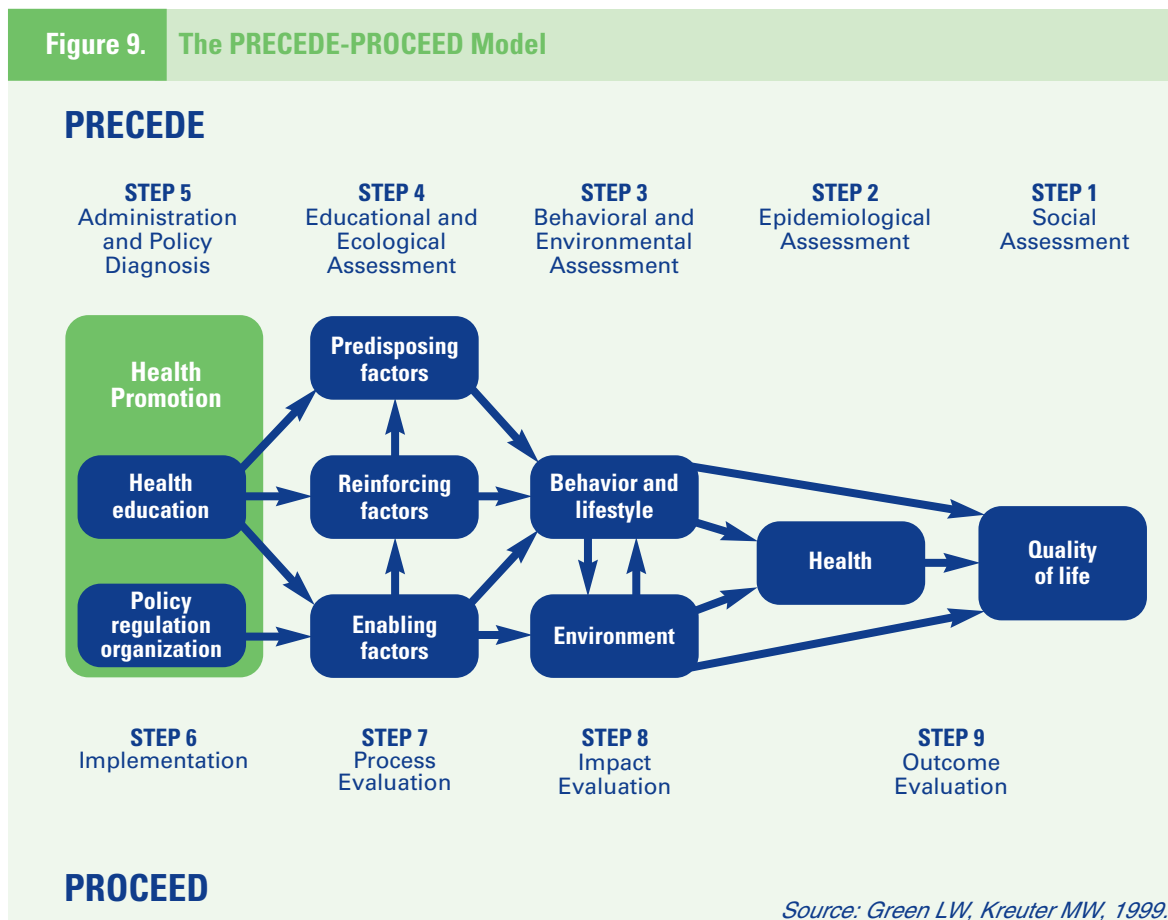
Figure 9. The PRECEDE-PROCEED Model

PRECEDE

STEP 5
Administration and Policy Diagnosis

STEP 4
Educational and Ecological Assessment

STEP 3
Behavioral and Environmental Assessment

STEP 2
Epidemiological Assessment

STEP 1
Social Assessment

Health Promotion

Health education

Policy regulation organization

Predisposing factors

Reinforcing factors

Enabling factors

Behavior and lifestyle

Environment

Health

Quality of life

STEP 6
Implementation

STEP 7
Process Evaluation

STEP 8
Impact Evaluation

STEP 9
Outcome Evaluation

PROCEED

Source: Green LW, Kreuter MW, 1999.